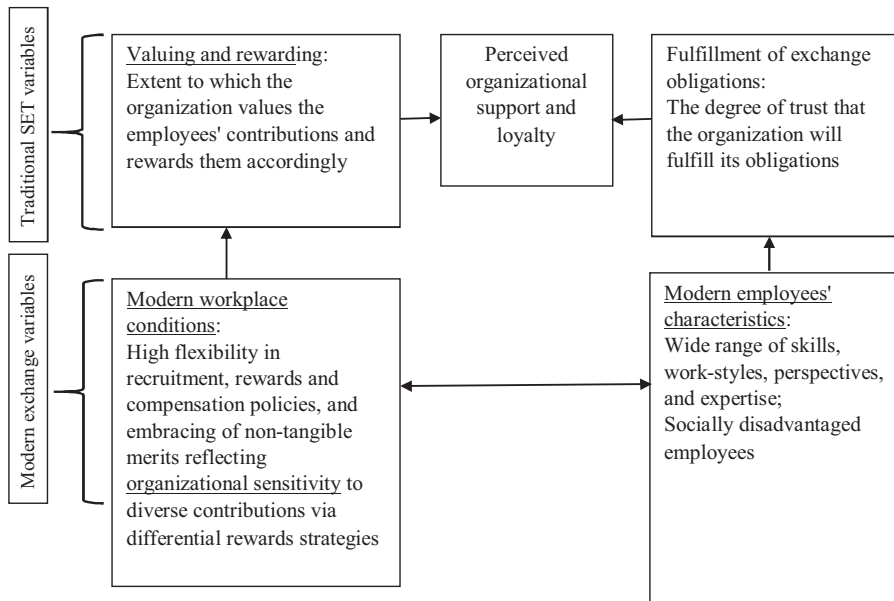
Traditional SET variables

Valuing and rewarding: Extent to which the organization values the employees' contributions and rewards them accordingly

Perceived organizational support and loyalty

Fulfillment of exchange obligations: The degree of trust that the organization will fulfill its obligations

Modern exchange variables

Modern workplace conditions: High flexibility in recruitment, rewards and compensation policies, and embracing of non-tangible merits reflecting organizational sensitivity to diverse contributions via differential rewards strategies

Modern employees' characteristics: Wide range of skills, work-styles, perspectives, and expertise; Socially disadvantaged employees